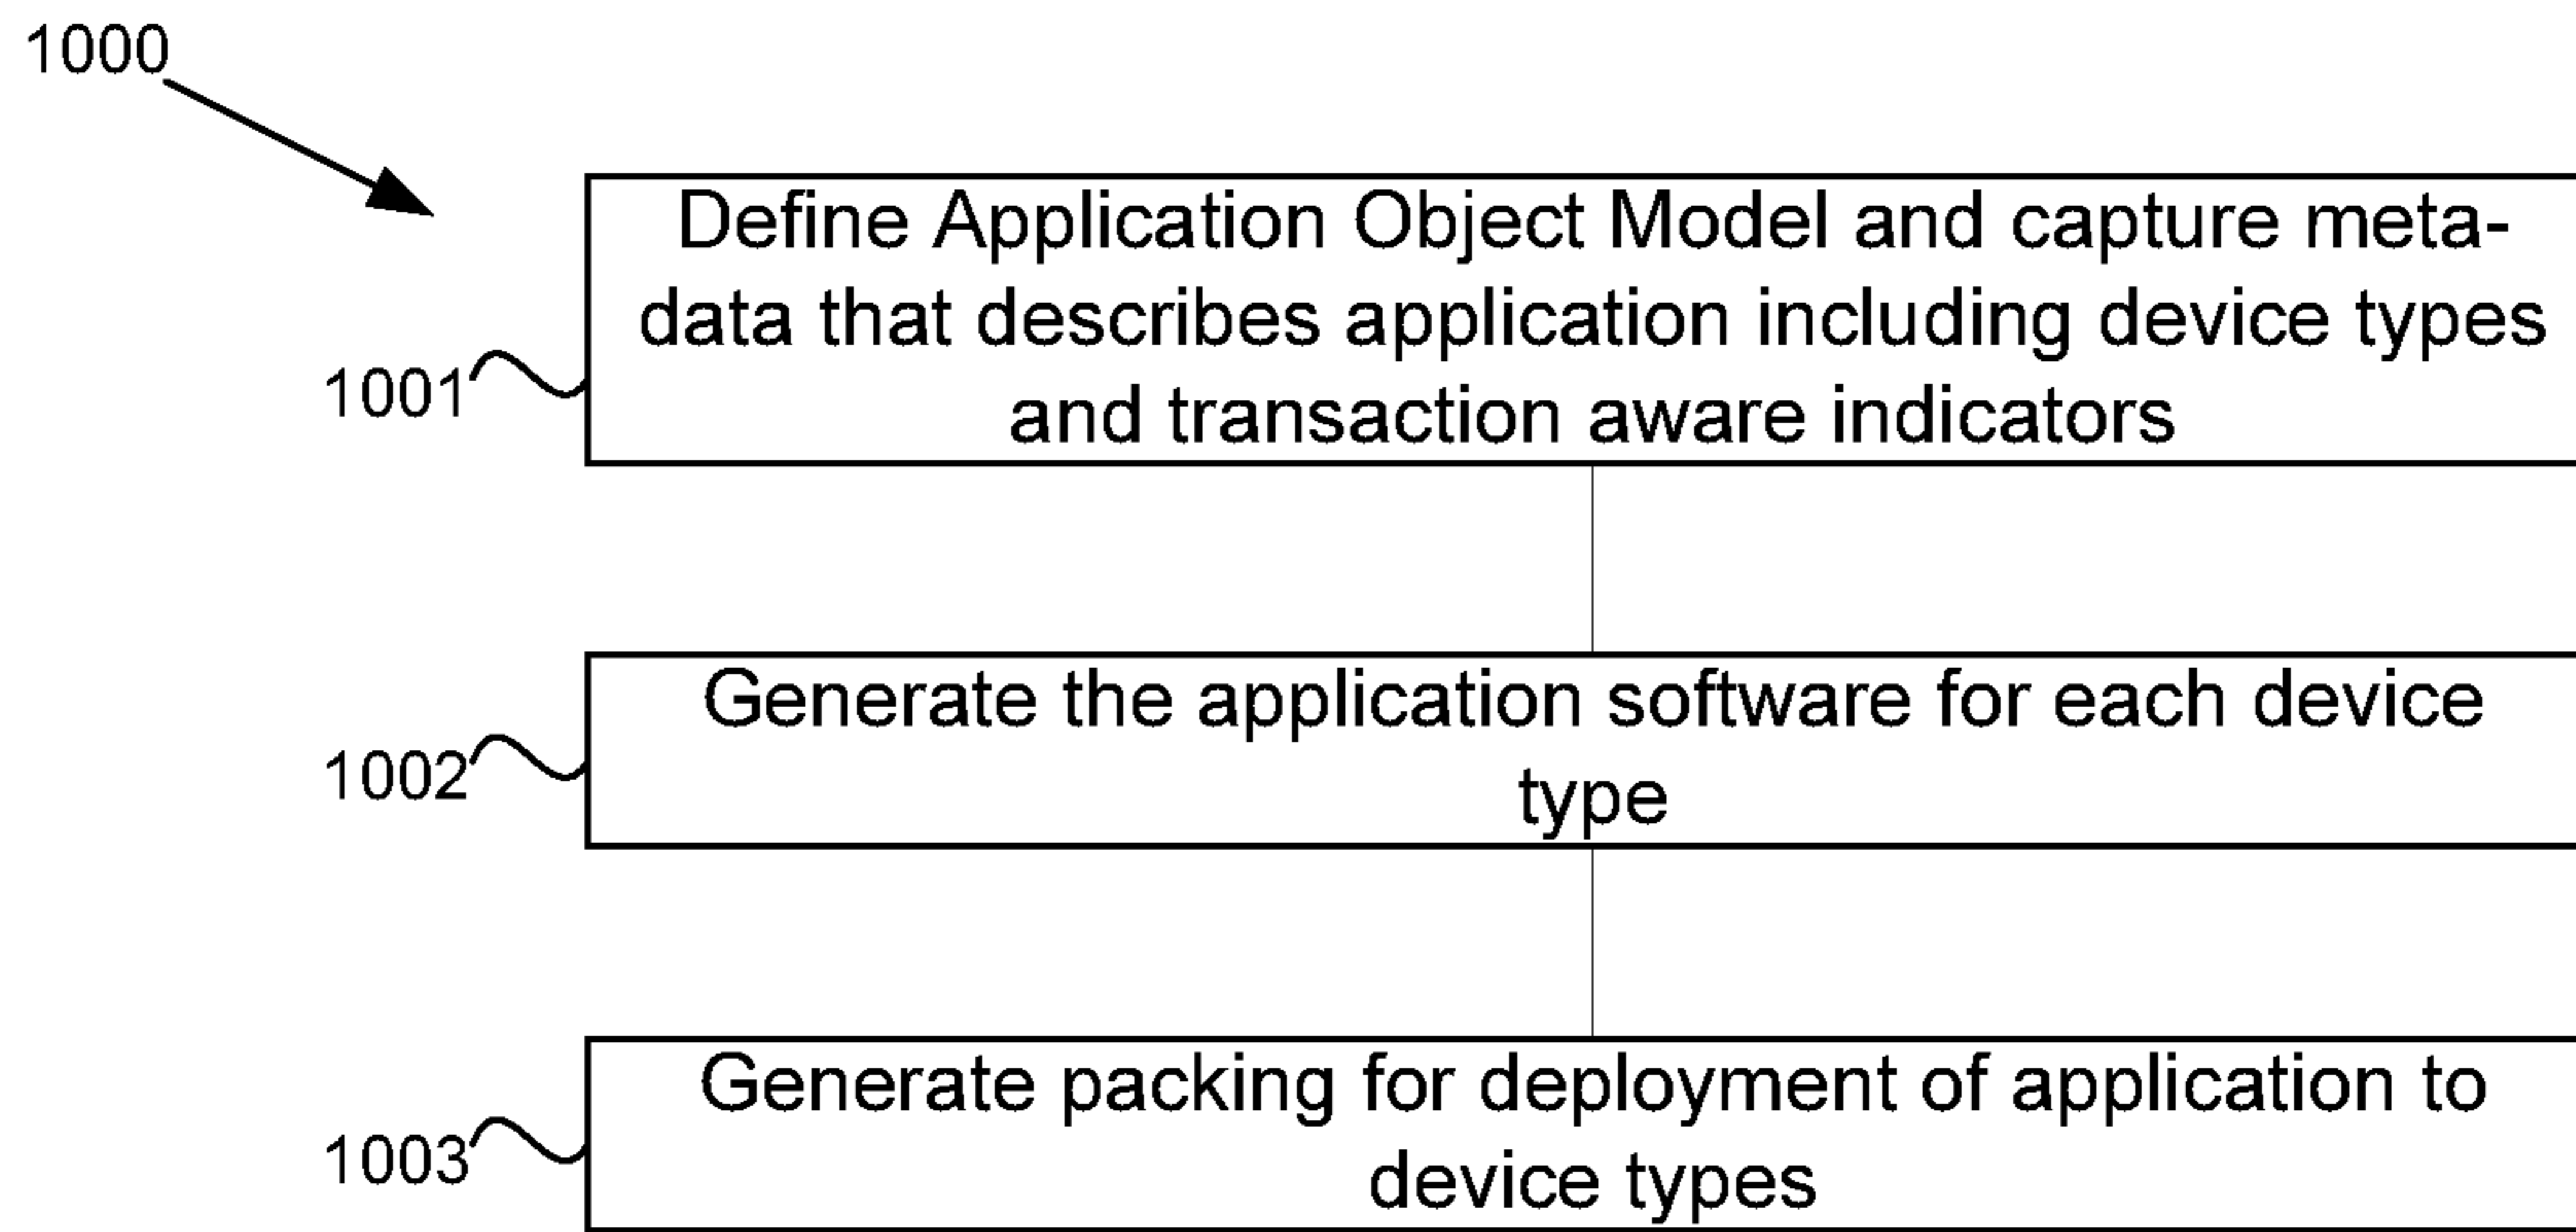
1000

1001

Define Application Object Model and capture meta-data that describes application including device types and transaction aware indicators

1002

Generate the application software for each device type

1003

Generate packing for deployment of application to device types